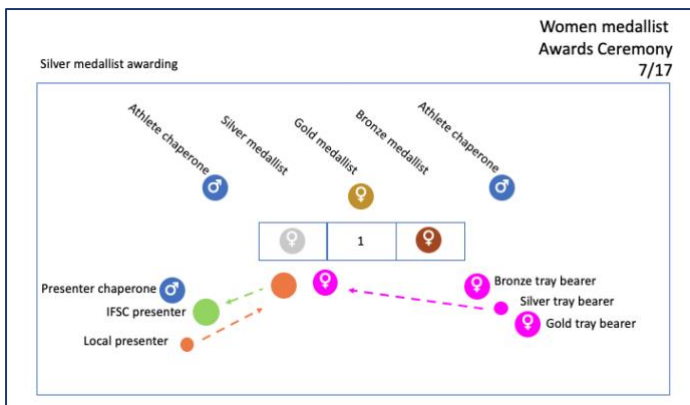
Women medallist
Awards Ceremony
7/17

Silver medallist awarding

Athlete chaperone
Silver medallist
Gold medallist
Bronze medallist
Athlete chaperone

♂ ♀ ♂

♀ 1 ♀

♀
Presenter chaperone ♂
IFSC presenter
Local presenter

♀ Bronze tray bearer
Silver tray bearer
♀ Gold tray bearer